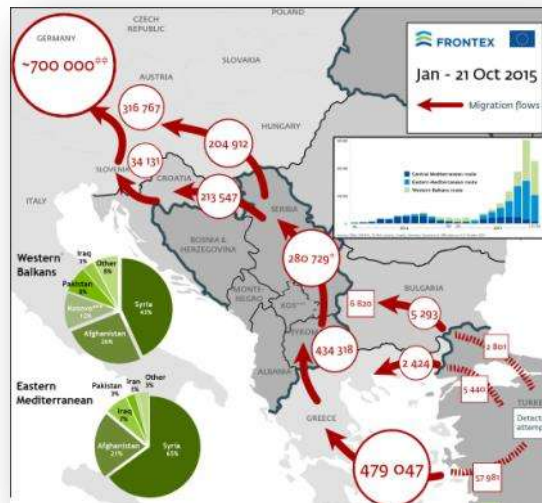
POLAND

CZECH REPUBLIC

GERMANY

~700 000**

SLOVAKIA

AUSTRIA

FRONTEX

Jan - 21 Oct 2015

Migration flows

316 767

204 912

HUNGARY

34 131

SLOVENIA

CROATIA

213 547

ITALY

Central Mediterranean route
Eastern Mediterranean route
Western Balkans route

SERBIA

BOSNIA & HERZEGOVINA

280 729*

Western Balkans

Iraq 3%

Other 6%

Pakistan 8%

Kosovo 12%

Syria 43%

Afghanistan 26%

MONTENEGRO

KOS

6 820

5 293

BULGARIA

ALBANIA

434 318

2 424

2 801

5 440

Eastern Mediterranean

Pakistan 3%

Iran 3%

Other 3%

Iraq 5%

Afghanistan 21%

Syria 65%

TURKE

Detect attemp

GREECE

479 047

57 981